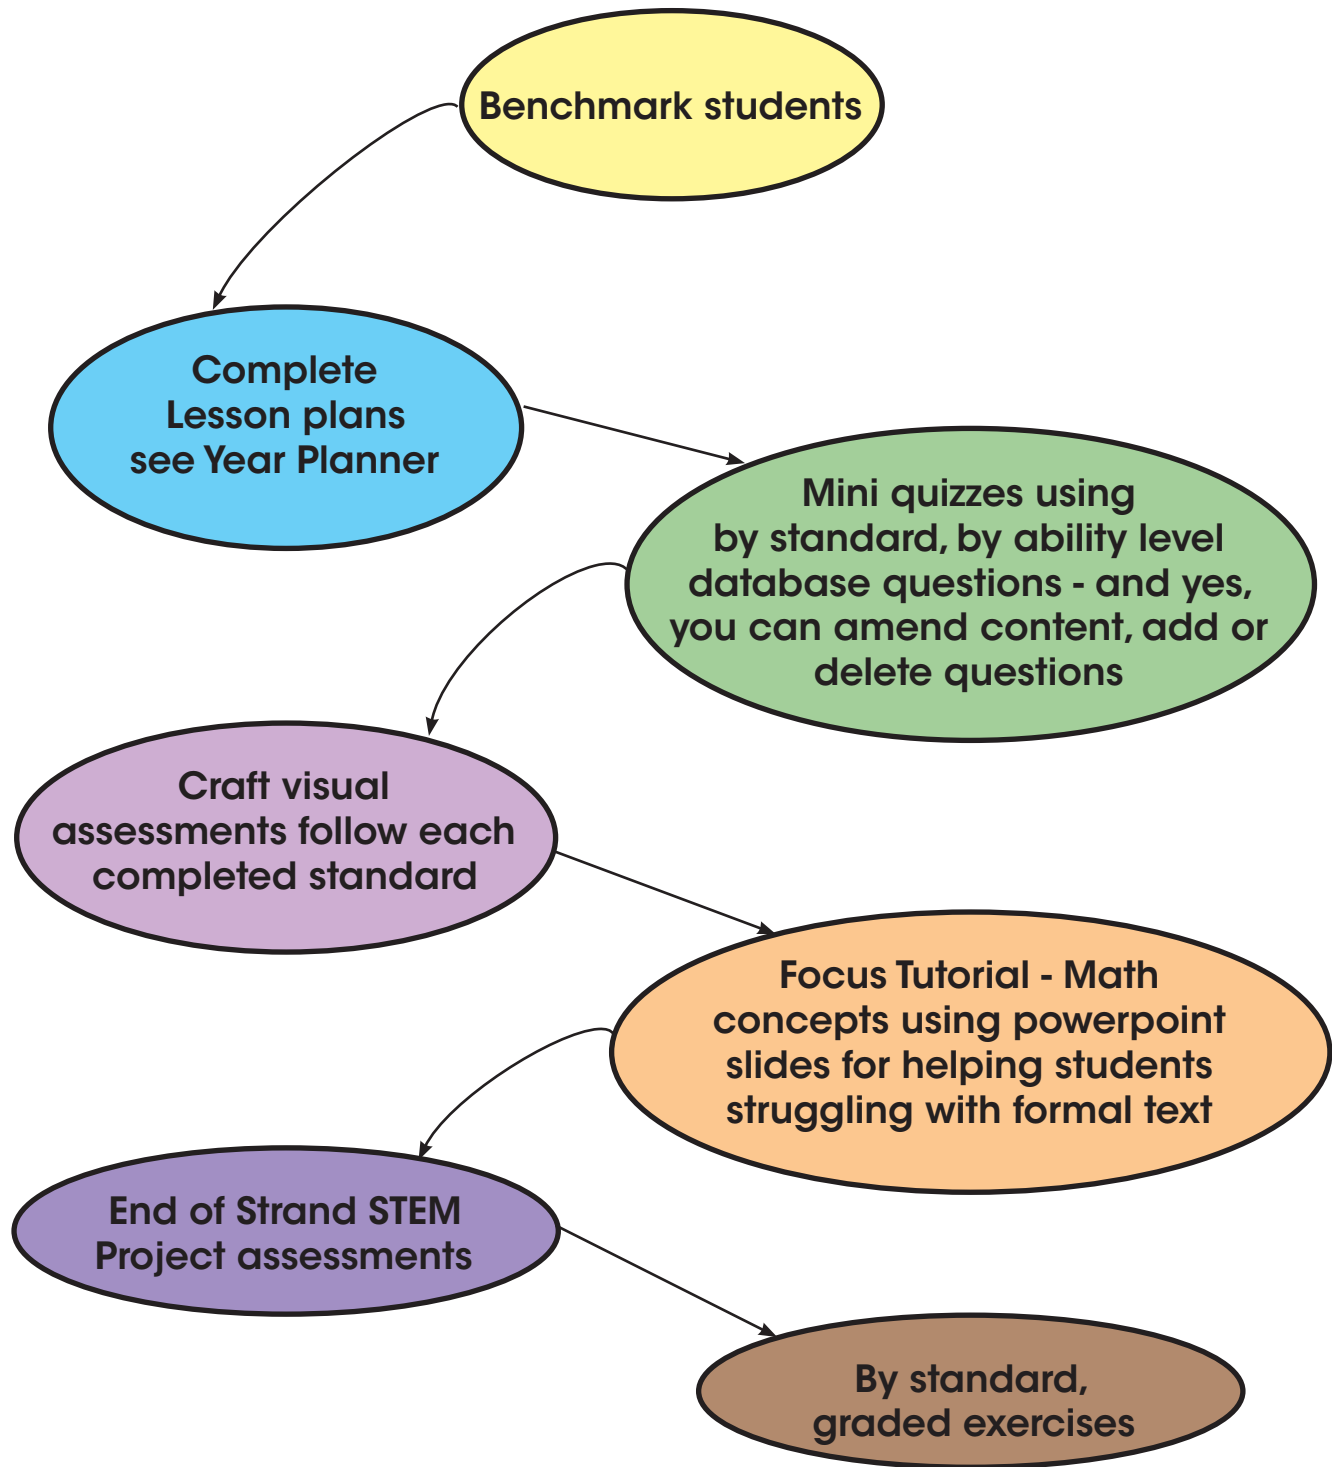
Benchmark students

Complete Lesson plans see Year Planner

Mini quizzes using by standard, by ability level database questions - and yes, you can amend content, add or delete questions

Craft visual assessments follow each completed standard

Focus Tutorial - Math concepts using powerpoint slides for helping students struggling with formal text

End of Strand STEM Project assessments

By standard, graded exercises